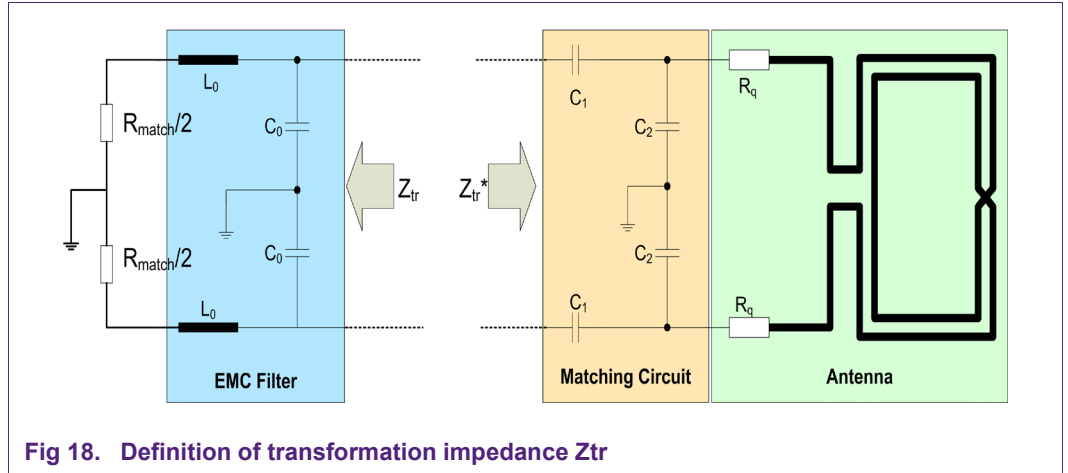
$L_0$

$R_{match}/2$

$C_0$

$Z_{tr}$

$Z_{tr}^*$

$C_1$

$C_2$

$R_q$

$R_{match}/2$

$C_0$

$C_2$

$L_0$

$C_1$

$R_q$

EMC Filter

Matching Circuit

Antenna

Fig 18. Definition of transformation impedance Ztr